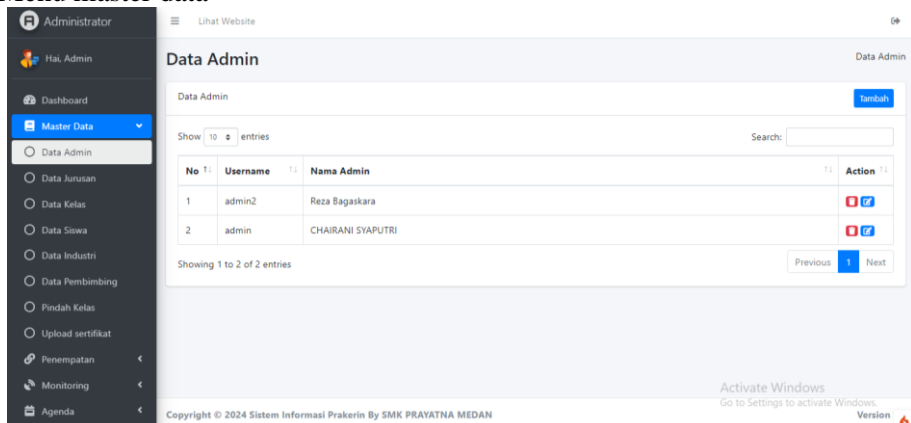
Menu master data

Administrator

Lihat Website

Hai, Admin

Dashboard

Master Data

Data Admin

Data Jurusan

Data Kelas

Data Siswa

Data Industri

Data Pembimbing

Pindah Kelas

Upload sertifikat

Penempatan

Monitoring

Agenda

Data Admin

Data Admin

Data Admin

Tambah

Show 10 entries

Search:

| No | Username | Nama Admin | Action |
|---|---|---|---|
| 1 | admin2 | Reza Bagaskara | |
| 2 | admin | CHAIRANI SYAPUTRI | |

Showing 1 to 2 of 2 entries

Previous 1 Next

Activate Windows
Go to Settings to activate Windows.

Copyright © 2024 Sistem Informasi Prakerin By SMK PRAYATNA MEDAN

Version